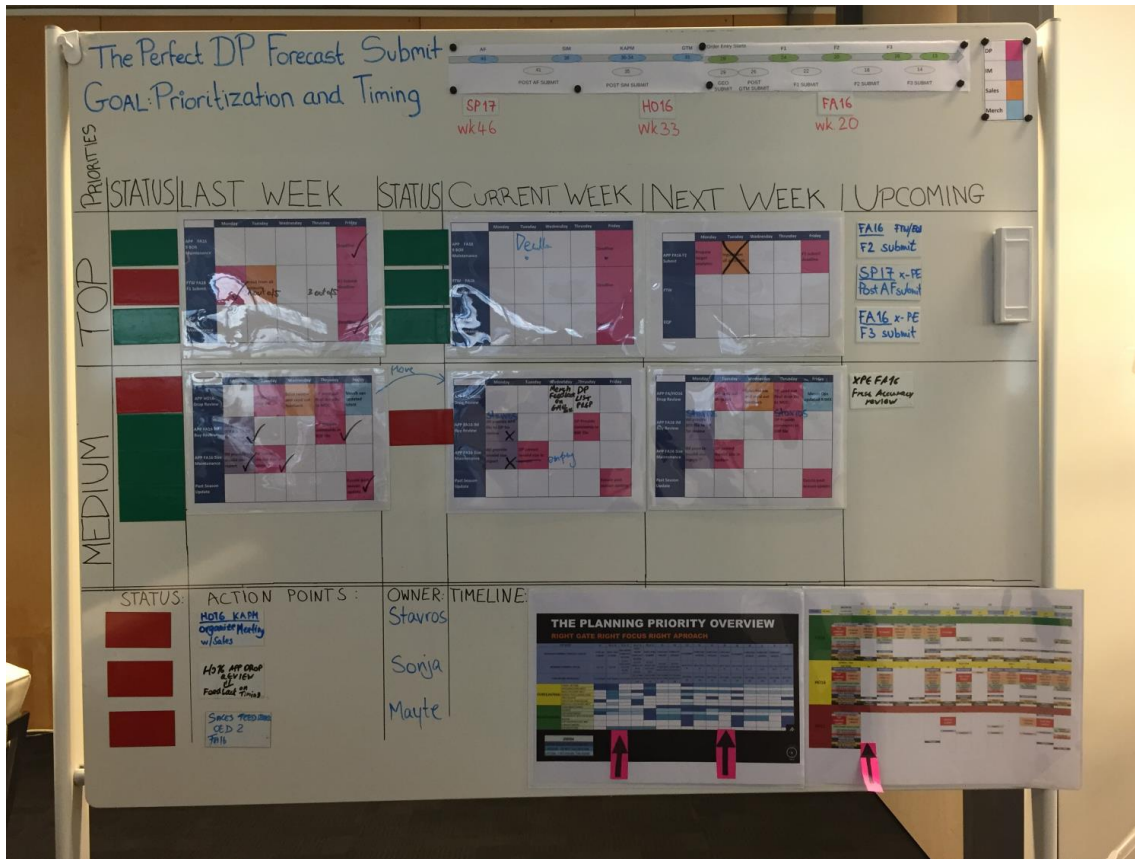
The Perfect DP Forecast Submit
GOAL: Prioritization and Timing

AF | SIM | KAPM | GTM | Order Entry Starts
POST AF SUBMIT | POST SIM SUBMIT | SIZO SUBMIT | POST GTM SUBMIT | F1 SUBMIT | F2 SUBMIT | F3 SUBMIT

SP17 wk46
HO16 wk33
FA16 wk20

DP
IM
Sales
March

PRIORITIES | STATUS | LAST WEEK | STATUS | CURRENT WEEK | NEXT WEEK | UPCOMING

TOP

Monday | Tuesday | Wednesday | Thursday | Friday

Deadline

3 out of 5

Deadline

FA16 FTW/BU F2 submit
SP17 x-PE Post AF submit
FA16 x-PE F3 submit

MEDIUM

Move

XPE FA16 Fcst Accuracy review

STATUS: | ACTION POINTS: | OWNER: | TIMELINE:

HO16 KAPM organizer Meeting w/Sales | Stavros
HO16 APP OBOP review Forecast on Timing | Sonja
Sales Feedback SED 2 FA16 | Mayte

THE PLANNING PRIORITY OVERVIEW
RIGHT GATE RIGHT FOCUS RIGHT APROACH